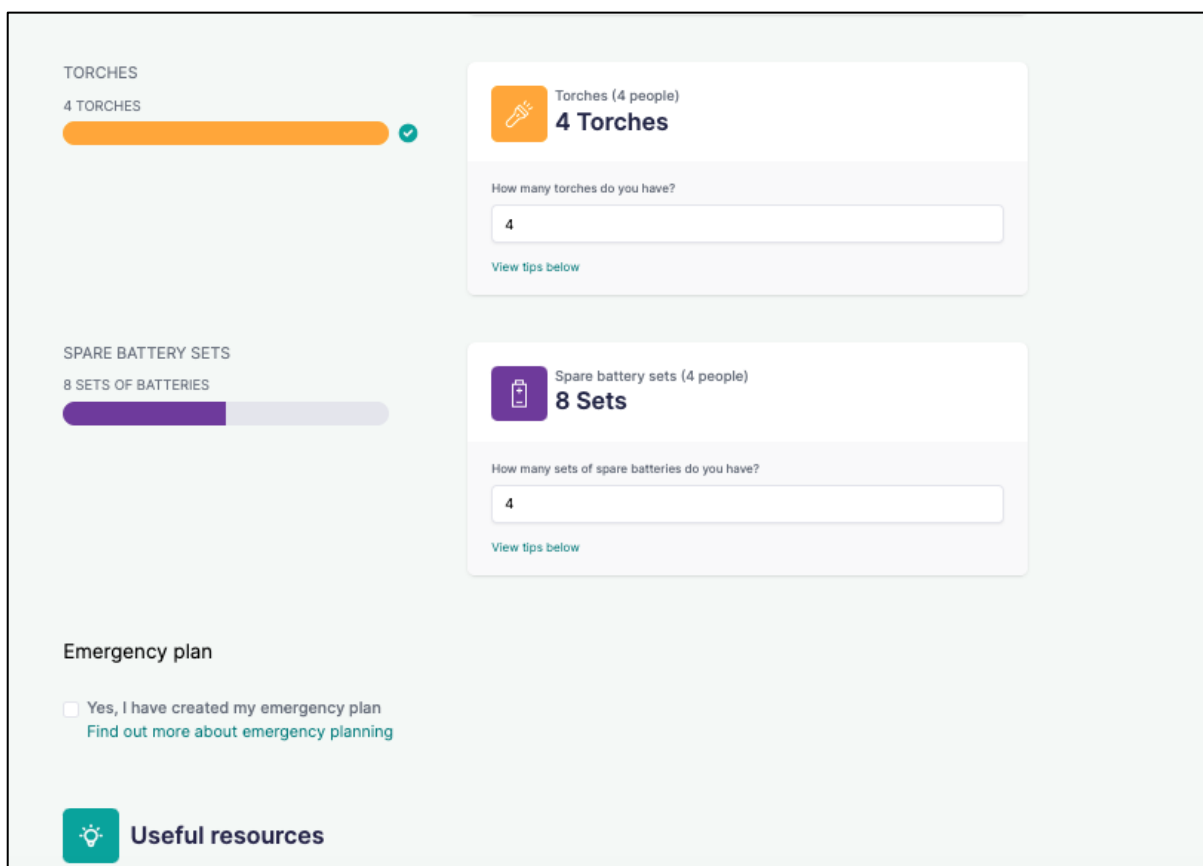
TORCHES

4 TORCHES

Torches (4 people)

4 Torches

How many torches do you have?

4

View tips below

SPARE BATTERY SETS

8 SETS OF BATTERIES

Spare battery sets (4 people)

8 Sets

How many sets of spare batteries do you have?

4

View tips below

Emergency plan

Yes, I have created my emergency plan
Find out more about emergency planning

Useful resources